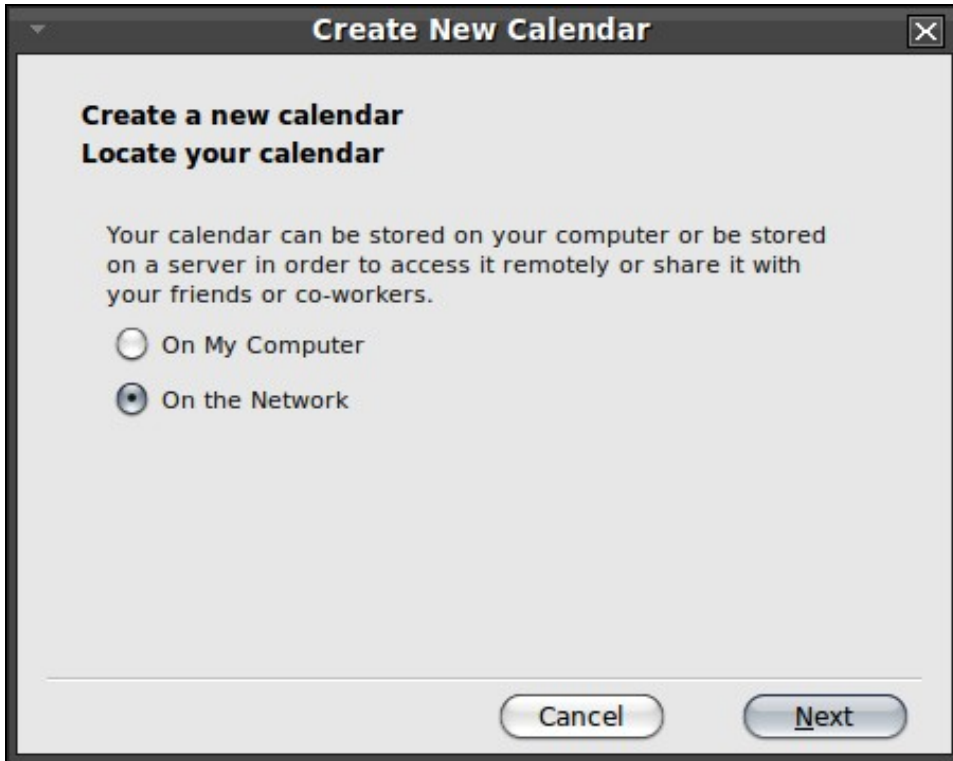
Create New Calendar

Create a new calendar
Locate your calendar

Your calendar can be stored on your computer or be stored on a server in order to access it remotely or share it with your friends or co-workers.

On My Computer

On the Network

Cancel

Next